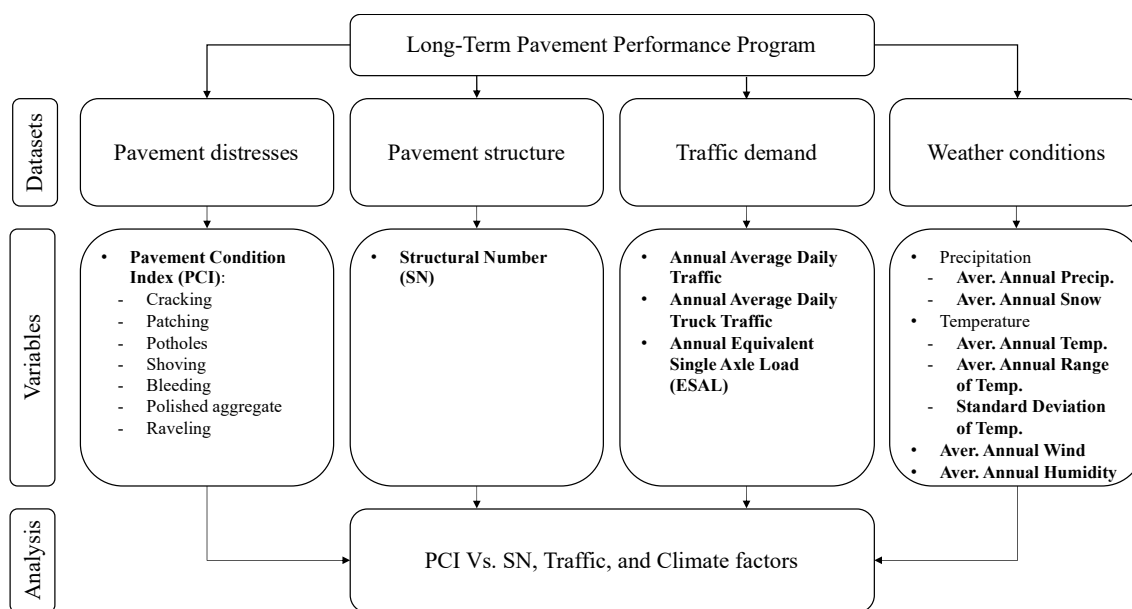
Long-Term Pavement Performance Program

Datasets

Pavement distresses

Pavement structure

Traffic demand

Weather conditions

Variables

• Pavement Condition Index (PCI):
- Cracking
- Patching
- Potholes
- Shoving
- Bleeding
- Polished aggregate
- Raveling

• Structural Number (SN)

• Annual Average Daily Traffic
• Annual Average Daily Truck Traffic
• Annual Equivalent Single Axle Load (ESAL)

• Precipitation
- Aver. Annual Precip.
- Aver. Annual Snow
• Temperature
- Aver. Annual Temp.
- Aver. Annual Range of Temp.
- Standard Deviation of Temp.
• Aver. Annual Wind
• Aver. Annual Humidity

Analysis

PCI Vs. SN, Traffic, and Climate factors